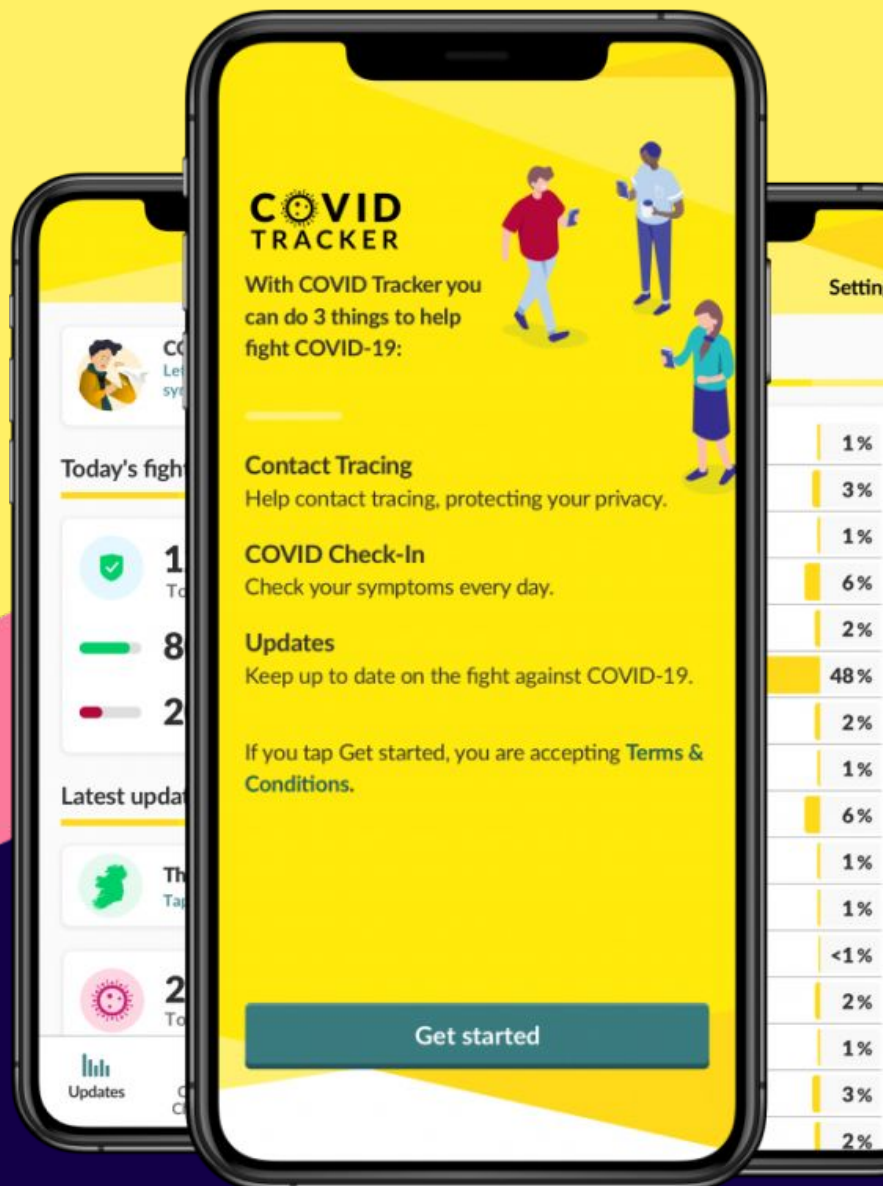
C
Le
sy

Today's figh

1
To

8

2

Latest upda

Th
Ta

2
To

Updates

C
C

COVID TRACKER

With COVID Tracker you can do 3 things to help fight COVID-19:

Contact Tracing
Help contact tracing, protecting your privacy.

COVID Check-In
Check your symptoms every day.

Updates
Keep up to date on the fight against COVID-19.

If you tap Get started, you are accepting Terms & Conditions.

Get started

Settin

1%
3%
1%
6%
2%
48%
2%
1%
6%
1%
1%
<1%
2%
1%
3%
2%